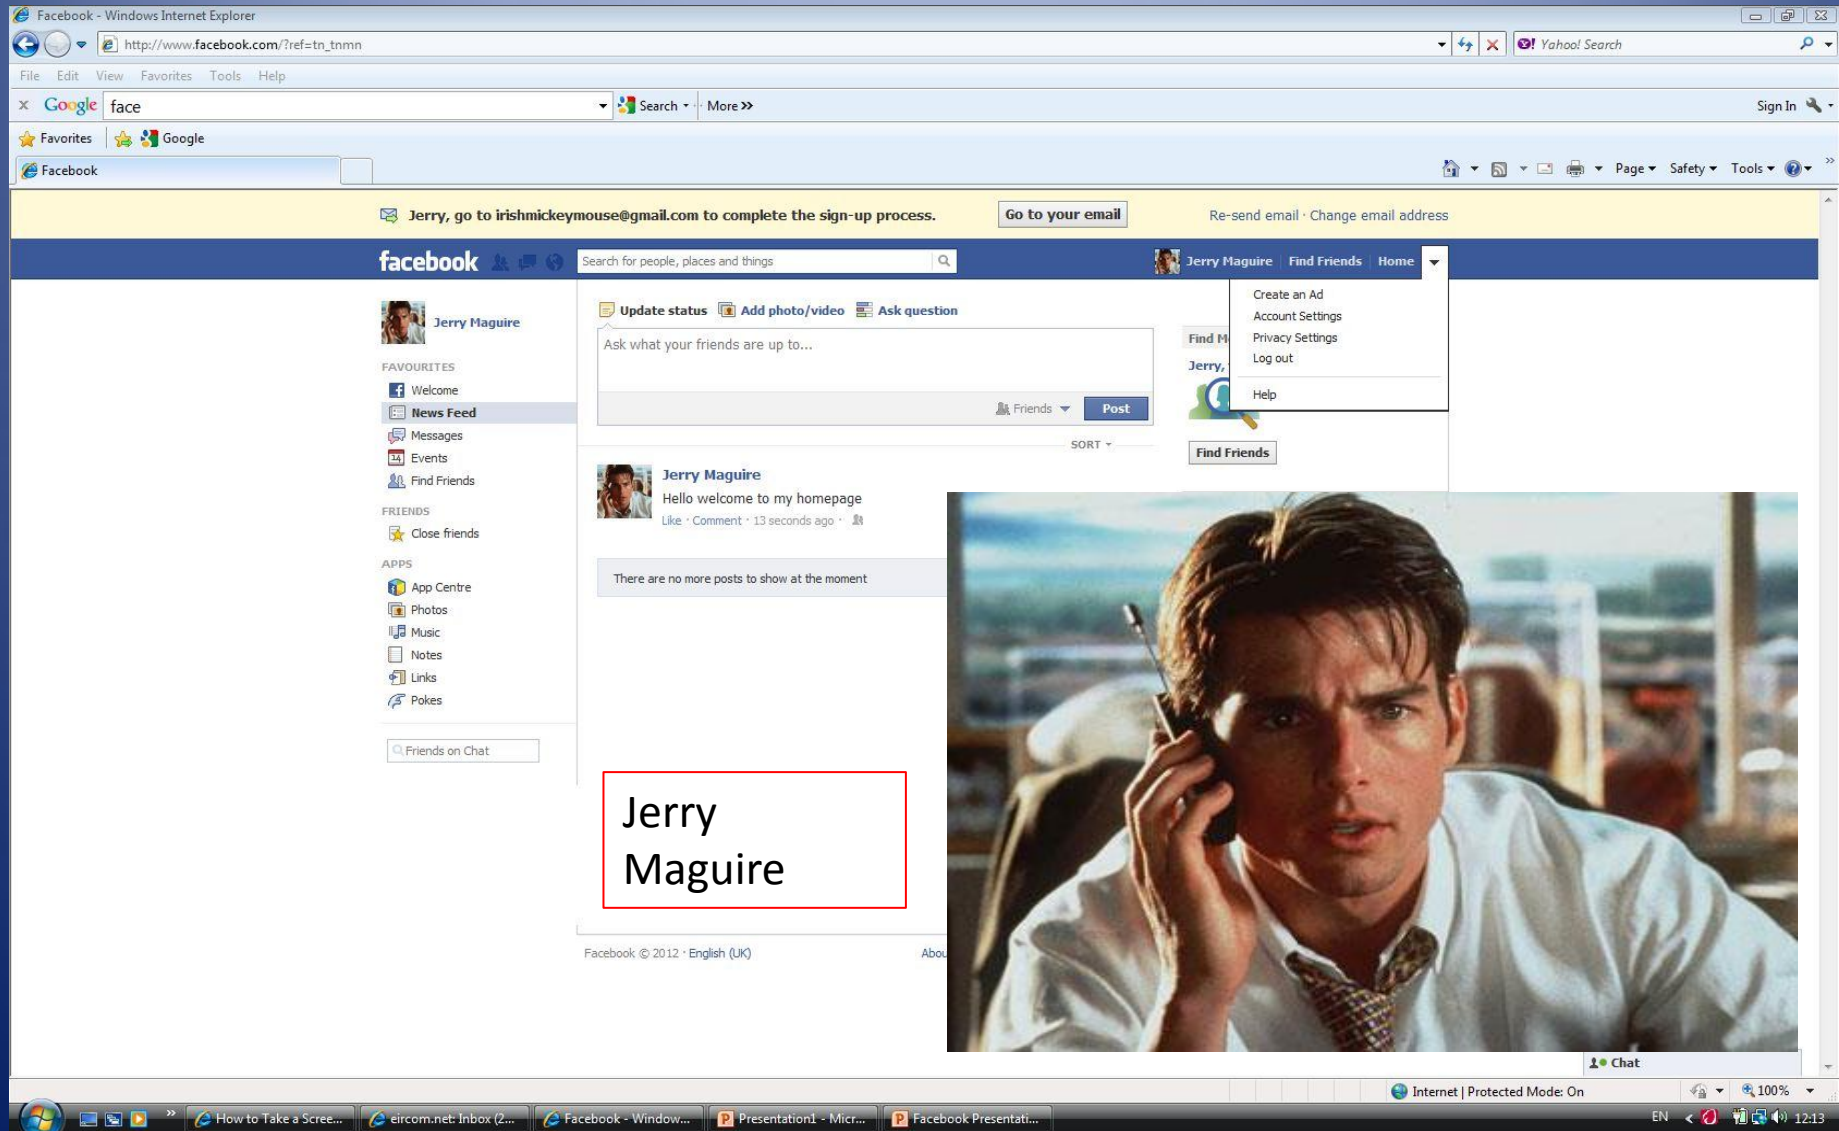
Facebook - Windows Internet Explorer

http://www.facebook.com/?ref=tn_tnmn

Yahoo! Search

File Edit View Favorites Tools Help

Google face Search More »

Sign In

Favorites Google

Facebook

Page Safety Tools

Jerry, go to irishmickeymouse@gmail.com to complete the sign-up process. Go to your email Re-send email · Change email address

facebook Search for people, places and things Jerry Maguire Find Friends Home

Create an Ad
Account Settings
Privacy Settings
Log out
Help

Jerry Maguire

FAVOURITES
Welcome
News Feed
Messages
Events
Find Friends

FRIENDS
Close friends

APPS
App Centre
Photos
Music
Notes
Links
Pokes

Friends on Chat

Update status Add photo/video Ask question

Ask what your friends are up to...

Friends Post

SORT

Jerry Maguire
Hello welcome to my homepage
Like · Comment · 13 seconds ago ·

There are no more posts to show at the moment

Find M
Jerry,

Find Friends

Jerry Maguire

Facebook © 2012 · English (UK)

Abou

Chat

Internet | Protected Mode: On 100%

How to Take a Scree... eircom.net: Inbox (2... Facebook - Window... Presentation1 - Micr... Facebook Presentati...

EN 12:13